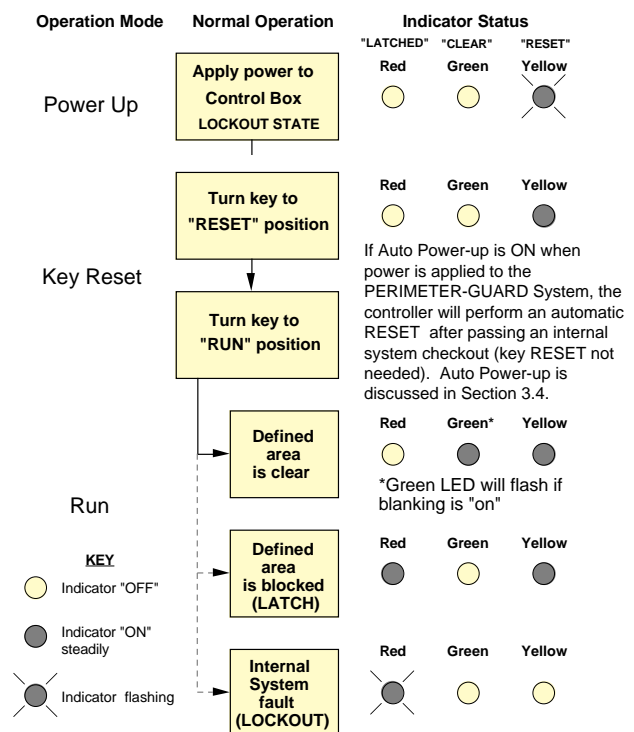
Operation Mode

Normal Operation

Indicator Status

"LATCHED" "CLEAR" "RESET"

Red Green Yellow

Power Up

Apply power to Control Box LOCKOUT STATE

Turn key to "RESET" position

Red Green Yellow

If Auto Power-up is ON when power is applied to the PERIMETER-GUARD System, the controller will perform an automatic RESET after passing an internal system checkout (key RESET not needed). Auto Power-up is discussed in Section 3.4.

Key Reset

Turn key to "RUN" position

Defined area is clear

Red Green* Yellow

*Green LED will flash if blanking is "on"

Run

KEY

Indicator "OFF"

Indicator "ON" steadily

Indicator flashing

Defined area is blocked (LATCH)

Red Green Yellow

Internal System fault (LOCKOUT)

Red Green Yellow